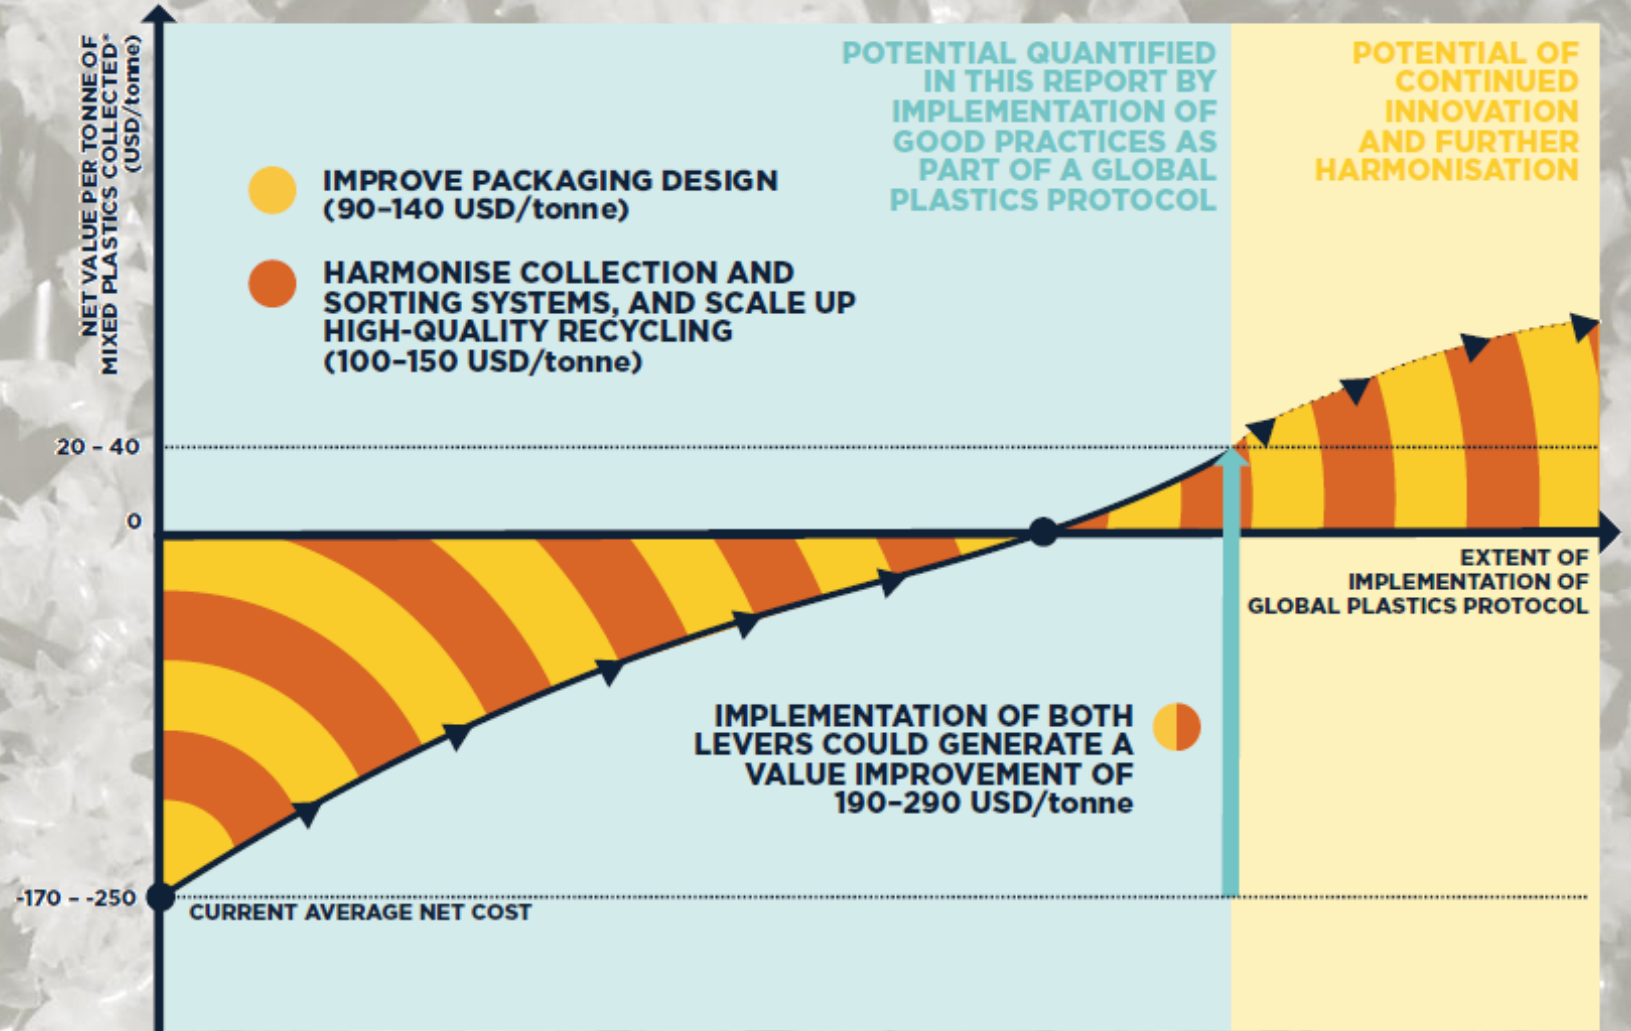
NET VALUE PER TONNE OF MIXED PLASTICS COLLECTED* (USD/tonne)

POTENTIAL QUANTIFIED IN THIS REPORT BY IMPLEMENTATION OF GOOD PRACTICES AS PART OF A GLOBAL PLASTICS PROTOCOL

POTENTIAL OF CONTINUED INNOVATION AND FURTHER HARMONISATION

IMPROVE PACKAGING DESIGN (90–140 USD/tonne)

HARMONISE COLLECTION AND SORTING SYSTEMS, AND SCALE UP HIGH-QUALITY RECYCLING (100–150 USD/tonne)

20 - 40

0

EXTENT OF IMPLEMENTATION OF GLOBAL PLASTICS PROTOCOL

IMPLEMENTATION OF BOTH LEVERS COULD GENERATE A VALUE IMPROVEMENT OF 190–290 USD/tonne

-170 - -250

CURRENT AVERAGE NET COST